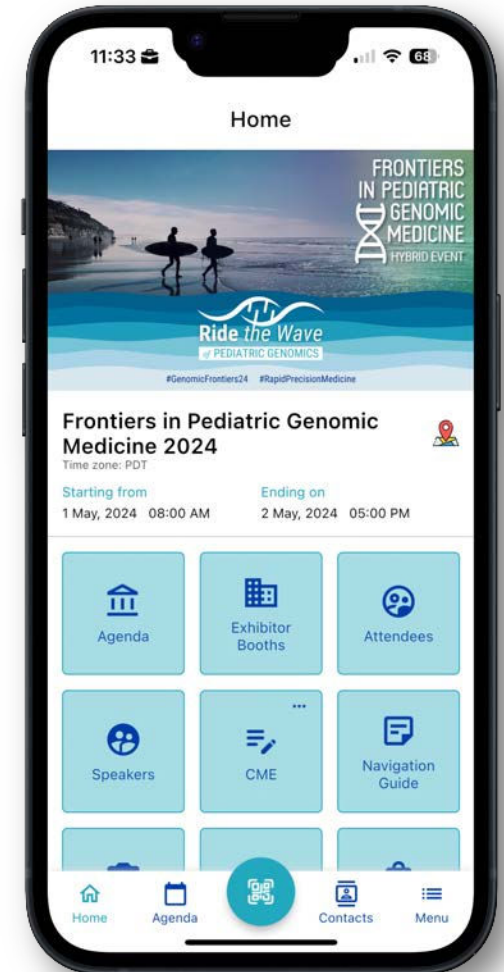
11:33

68

Home

FRONTIERS IN PEDIATRIC GENOMIC MEDICINE
HYBRID EVENT

Ride the Wave
of PEDIATRIC GENOMICS

#GenomicFrontiers24 #RapidPrecisionMedicine

Frontiers in Pediatric Genomic Medicine 2024
Time zone: PDT

Starting from
1 May, 2024 08:00 AM

Ending on
2 May, 2024 05:00 PM

Agenda

Exhibitor Booths

Attendees

Speakers

CME

Navigation Guide

Home

Agenda

Contacts

Menu